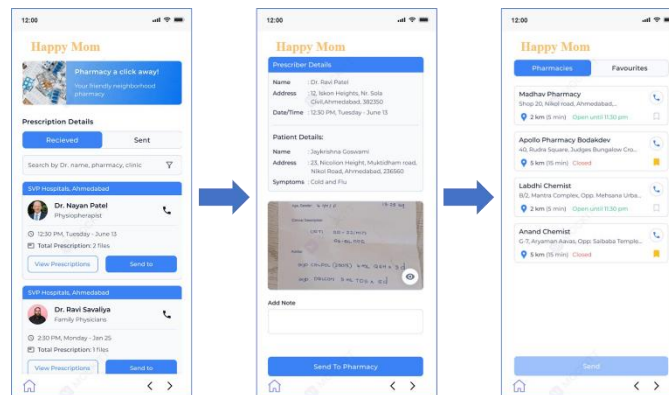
12:00

Happy Mom

Pharmacy a click away!

Your friendly neighborhood pharmacy

Prescription Details

Recieved | Sent

Search by Dr. name, pharmacy, clinic

SVP Hospitals, Ahmedabad

Dr. Nayan Patel
Physiopherapist

12:30 PM, Tuesday - June 13

Total Prescription: 2 files

View Prescriptions | Send to

SVP Hospitals, Ahmedabad

Dr. Ravi Savaliya
Family Physicians

2:30 PM, Monday - Jan 25

Total Prescription: 1 files

View Prescriptions | Send to

12:00

Happy Mom

Prescriber Details

Name : Dr. Ravi Patel
Address : 12, Iskon Heights, Nr. Sola Civil,Ahmedabad, 382350
Date/Time : 12:30 PM, Tuesday - June 13

Patient Details:

Name : Jaykrishna Goswami
Address : 23, Nicolion Height, Muktidham road, Nikol Road, Ahmedabad, 236560
Symptoms : Cold and Flu

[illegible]

Add Note

Send To Pharmacy

12:00

Happy Mom

Pharmacies | Favourites

Madhav Pharmacy
Shop 20, Nikol road, Ahmedabad,...
2 km (5 min) Open until 11:30 pm

Apollo Pharmacy Bodakdev
40, Rudra Square, Judges Bungalow Cro...
5 km (15 min) Closed

Labdhi Chemist
B/2, Mantra Complex, Opp. Mehsana Urba...
2 km (5 min) Open until 11:30 pm

Anand Chemist
G-7, Aryaman Aavas, Opp Saibaba Temple...
5 km (15 min) Closed

Send